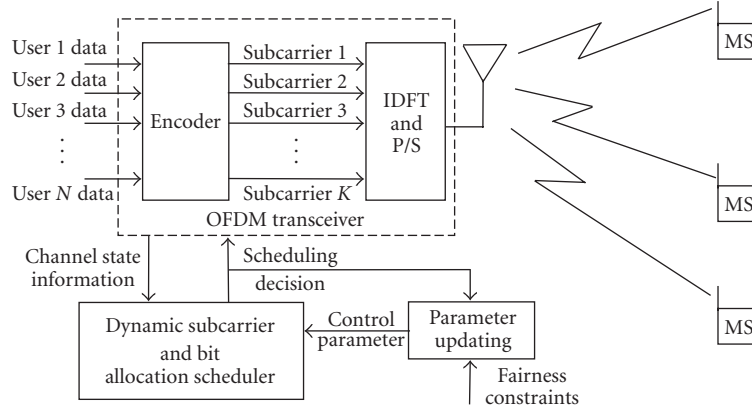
User 1 data
User 2 data
User 3 data
⋮
User $N$ data

Encoder

Subcarrier 1
Subcarrier 2
Subcarrier 3
⋮
Subcarrier $K$

IDFT and P/S

OFDM transceiver

MS
MS
MS

Channel state information

Scheduling decision

Dynamic subcarrier and bit allocation scheduler

Control parameter

Parameter updating

Fairness constraints